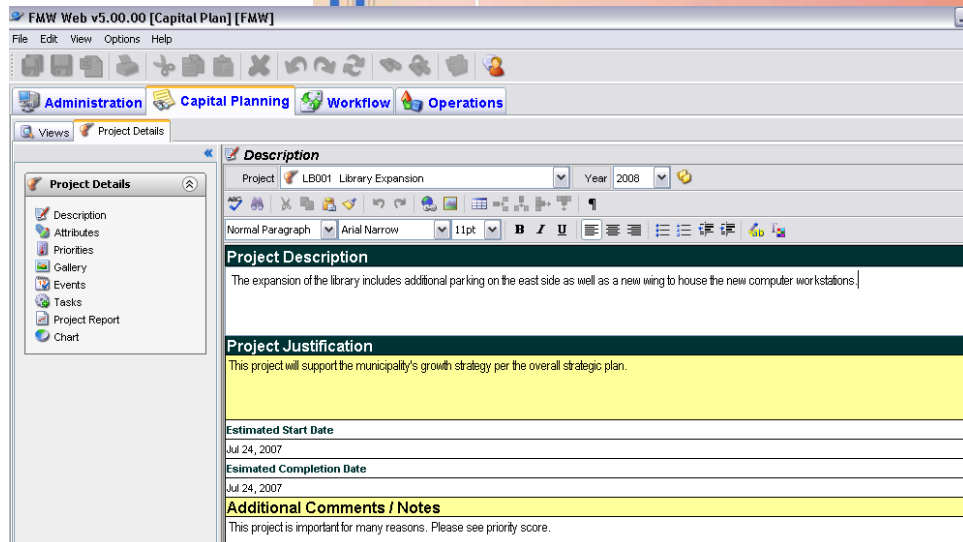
FMW Web v5.00.00 [Capital Plan] [FMW]

File Edit View Options Help

Administration Capital Planning Workflow Operations

Views Project Details

Project Details

Description
Attributes
Priorities
Gallery
Events
Tasks
Project Report
Chart

Description

Project LB001 Library Expansion Year 2008

Normal Paragraph Arial Narrow 11pt B I U

Project Description

The expansion of the library includes additional parking on the east side as well as a new wing to house the new computer workstations.

Project Justification

This project will support the municipality's growth strategy per the overall strategic plan.

Estimated Start Date

Jul 24, 2007

Esimated Completion Date

Jul 24, 2007

Additional Comments / Notes

This project is important for many reasons. Please see priority score.